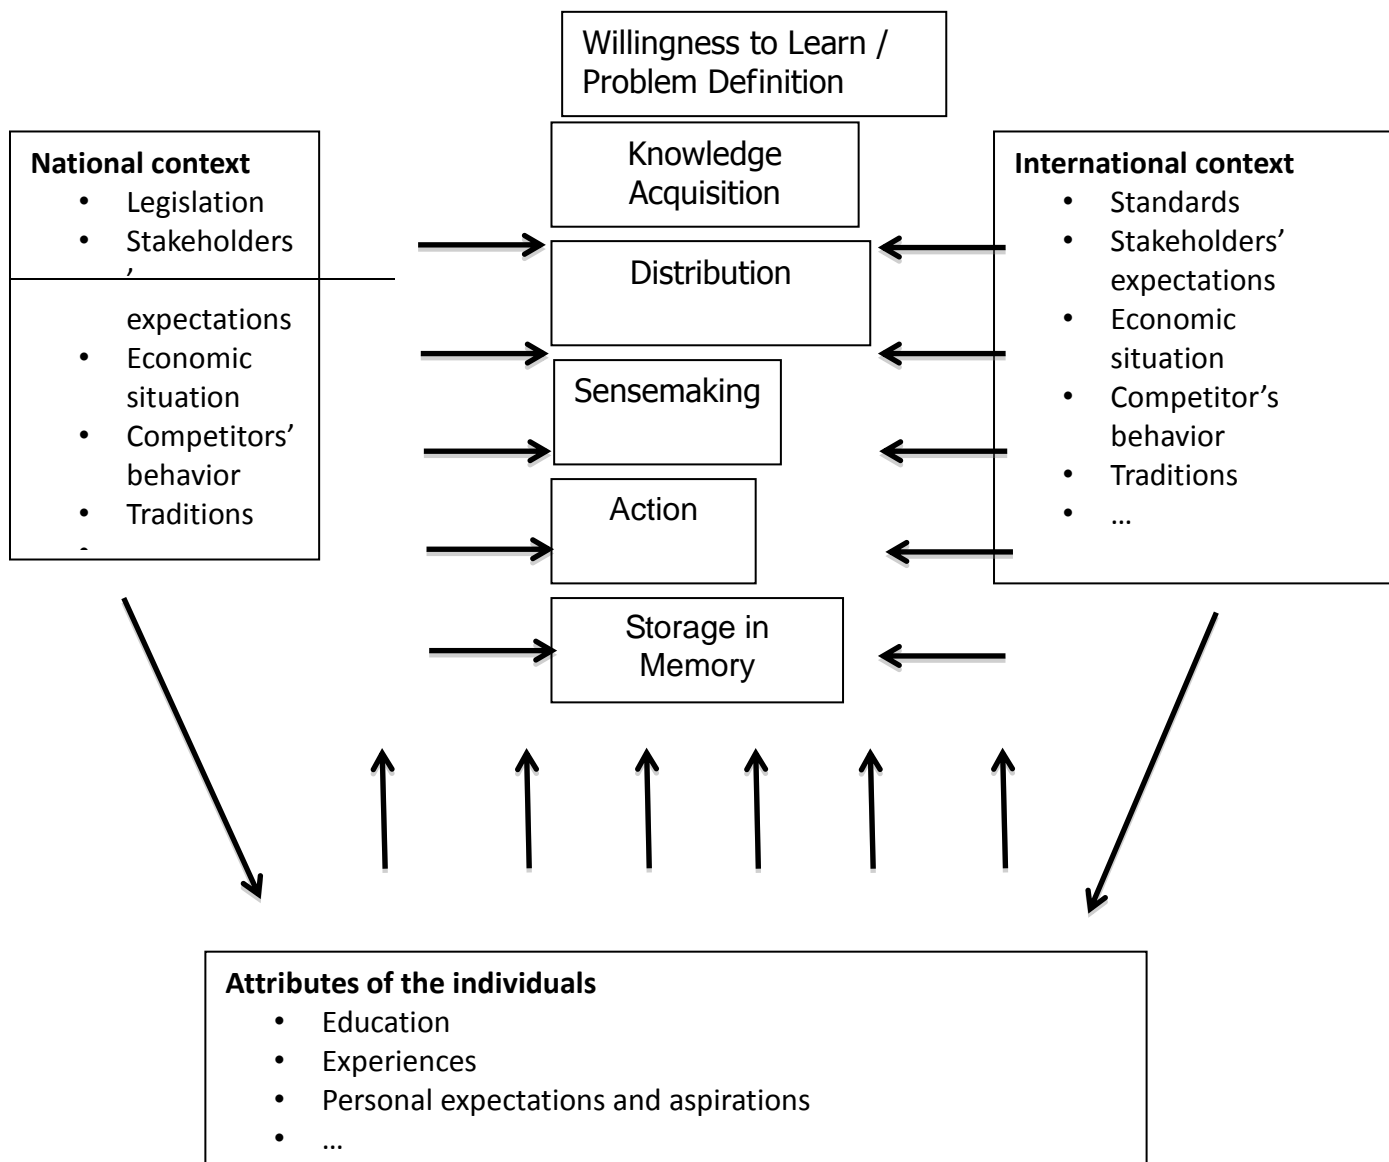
Willingness to Learn / Problem Definition

Knowledge Acquisition

Distribution

Sensemaking

Action

Storage in Memory

**National context**
- Legislation
- Stakeholders' expectations
- Economic situation
- Competitors' behavior
- Traditions
- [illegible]

**International context**
- Standards
- Stakeholders' expectations
- Economic situation
- Competitor's behavior
- Traditions
- …

**Attributes of the individuals**
- Education
- Experiences
- Personal expectations and aspirations
- …